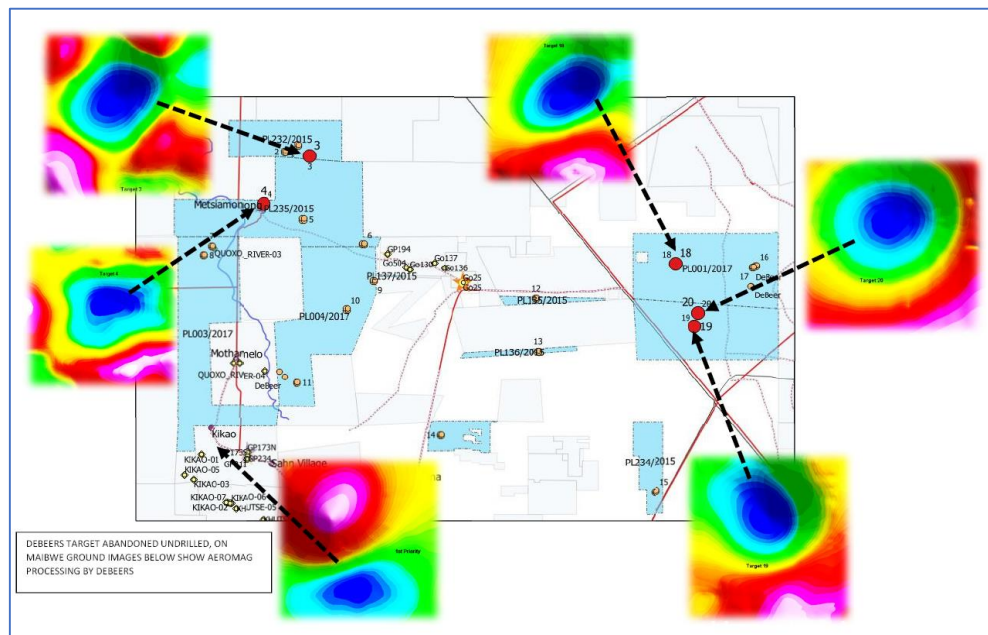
Target 3

Target 18

Target 20

Target 4

PL232/2015
3
3
2
Metsiamonong
4 4
PL235/2015
5
6
GP194
Go504
Go130
Go137
Go136
Go25
Go25
PL137/2015
9
8
QUOXO_RIVER-03
10
PL004/2017
PL003/2017
Motharnelo
QUOXO_RIVER-04
DeBeer
11
12
PL135/2015
13
PL136/2015
18 18
PL001/2017
16
17
DeBeer
DeBeer
20 20
19 19
14
Kikao
Kikao
GP173N
GP234
KIKAO-01
KIKAO-05
KIKAO-03
KIKAO-07
KIKAO-06
KIKAO-02
UTSE-05
Salto Village
PL234/2015
15

1st Priority

Target 19

DEBEERS TARGET ABANDONED UNDRILLED, ON MAIBWE GROUND IMAGES BELOW SHOW AEROMAG PROCESSING BY DEBEERS